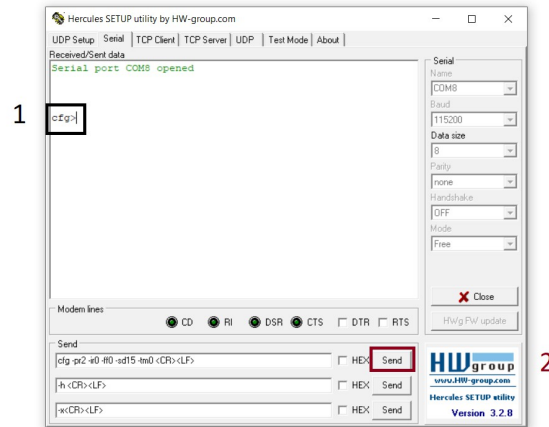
Hercules SETUP utility by HW-group.com

UDP Setup | Serial | TCP Client | TCP Server | UDP | Test Mode | About

Received/Sent data

Serial port COM8 opened

1

cfg>

Serial
Name
COM8
Baud
115200
Data size
8
Parity
none
Handshake
OFF
Mode
Free

Close

HWg FW update

Modem lines
CD RI DSR CTS DTR RTS

Send
cfg -pr2 -ir0 -ff0 -sd15 -tm0 <CR><LF> HEX Send
-h <CR><LF> HEX Send
-x<CR><LF> HEX Send

2

HW group
www.HW-group.com
Hercules SETUP utility
Version 3.2.8